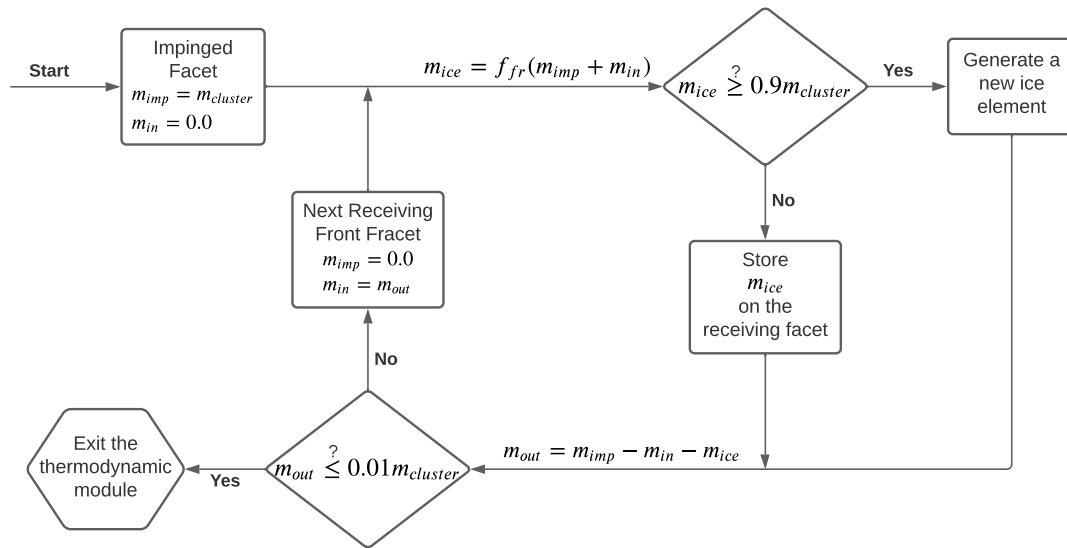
Start

Impinged Facet
$m_{imp} = m_{cluster}$
$m_{in} = 0.0$

$m_{ice} = f_{fr}(m_{imp} + m_{in})$

$m_{ice} \overset{?}{\geq} 0.9m_{cluster}$

Yes

Generate a new ice element

No

Store
$m_{ice}$
on the receiving facet

Next Receiving Front Fracet
$m_{imp} = 0.0$
$m_{in} = m_{out}$

No

$m_{out} = m_{imp} - m_{in} - m_{ice}$

$m_{out} \overset{?}{\leq} 0.01m_{cluster}$

Yes

Exit the thermodynamic module